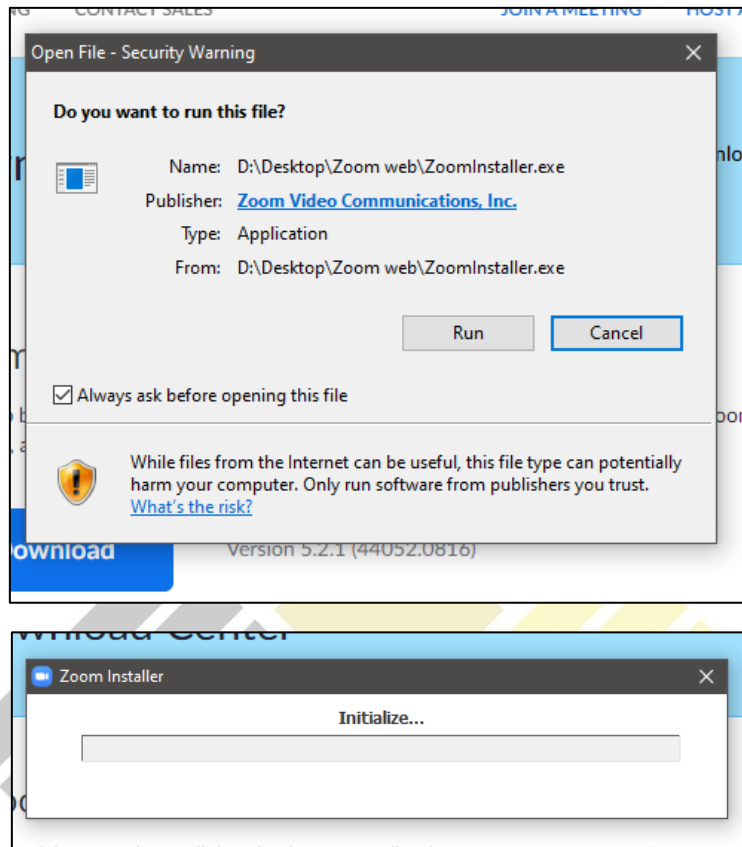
CONTACT SALES JOIN A MEETING HOST

Open File - Security Warning

Do you want to run this file?

Name: D:\Desktop\Zoom web\ZoomInstaller.exe
Publisher: Zoom Video Communications, Inc.
Type: Application
From: D:\Desktop\Zoom web\ZoomInstaller.exe

Run Cancel

Always ask before opening this file

While files from the Internet can be useful, this file type can potentially harm your computer. Only run software from publishers you trust. What's the risk?

ownload Version 5.2.1 (44052.0816)

Zoom Installer

Initialize...